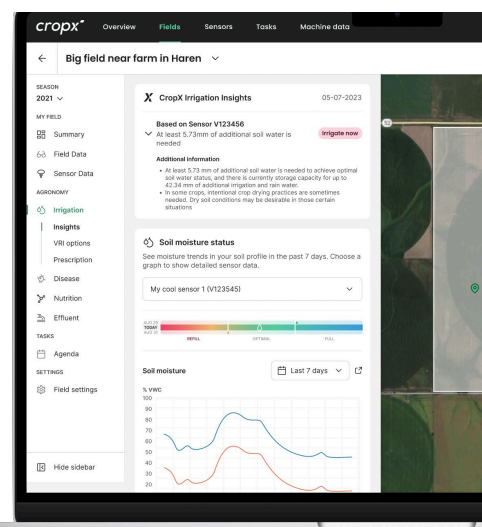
cropx Overview Fields Sensors Tasks Machine data

← Big field near farm in Haren ∨

SEASON
2021 ∨
MY FIELD
Summary
Field Data
Sensor Data
AGRONOMY
Irrigation
Insights
VRI options
Prescription
Disease
Nutrition
Effluent
TASKS
Agenda
SETTINGS
Field settings

Hide sidebar

CropX Irrigation Insights 05-07-2023

Based on Sensor V123456
At least 5.73mm of additional soil water is needed
Irrigate now

Additional information
• At least 5.73 mm of additional soil water is needed to achieve optimal soil water status, and there is currently storage capacity for up to 42.34 mm of additional irrigation and rain water.
• In some crops, intentional crop drying practices are sometimes needed. Dry soil conditions may be desirable in those certain situations

Soil moisture status
See moisture trends in your soil profile in the past 7 days. Choose a graph to show detailed sensor data.

My cool sensor 1 (V123545)

AUG 29
TODAY
AUG 31
REFILL OPTIMAL FULL

Soil moisture Last 7 days

% VWC
100
90
80
70
60
50
40
30
20

52